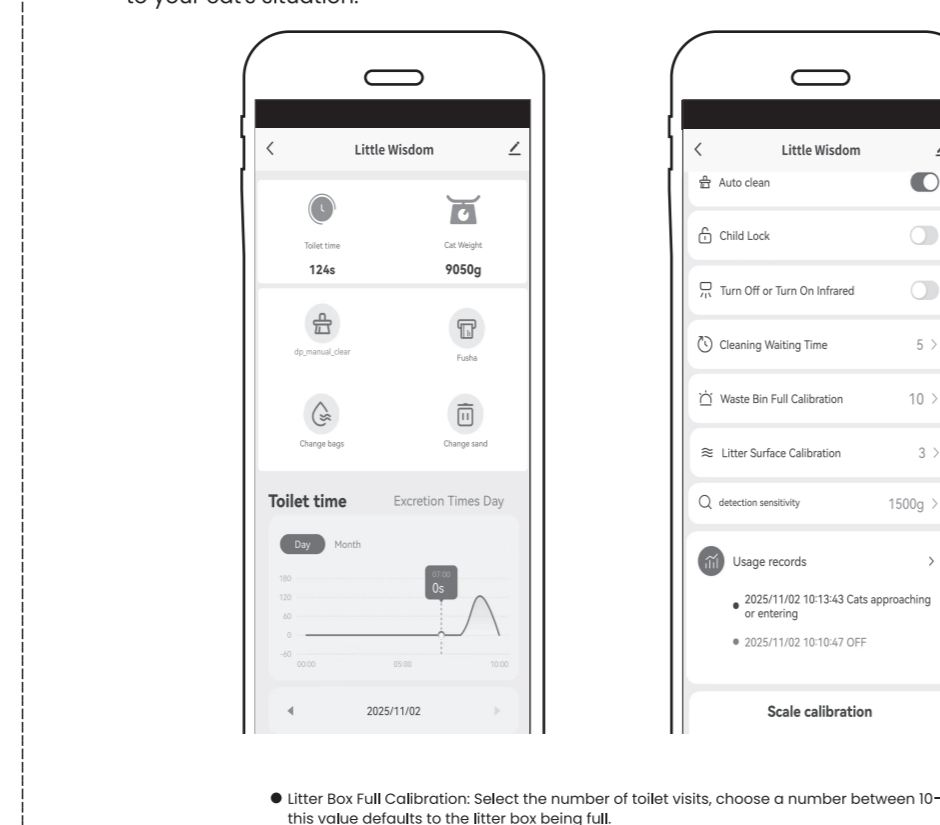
to your cat's situation.

Little Wisdom

Toilet time
124s

Cat Weight
9050g

dp_manual_clear

Fusha

Change bags

Change sand

Toilet time

Excretion Times Day

Day Month

180
120
60
0
-60

07:00
0s

00:00 05:00 10:00

2025/11/02

Little Wisdom

Auto clean

Child Lock

Turn Off or Turn On Infrared

Cleaning Waiting Time 5 >

Waste Bin Full Calibration 10 >

Litter Surface Calibration 3 >

detection sensitivity 1500g >

Usage records >

2025/11/02 10:13:43 Cats approaching or entering

2025/11/02 10:10:47 OFF

Scale calibration

● Litter Box Full Calibration: Select the number of toilet visits, choose a number between 10-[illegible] this value defaults to the litter box being full.